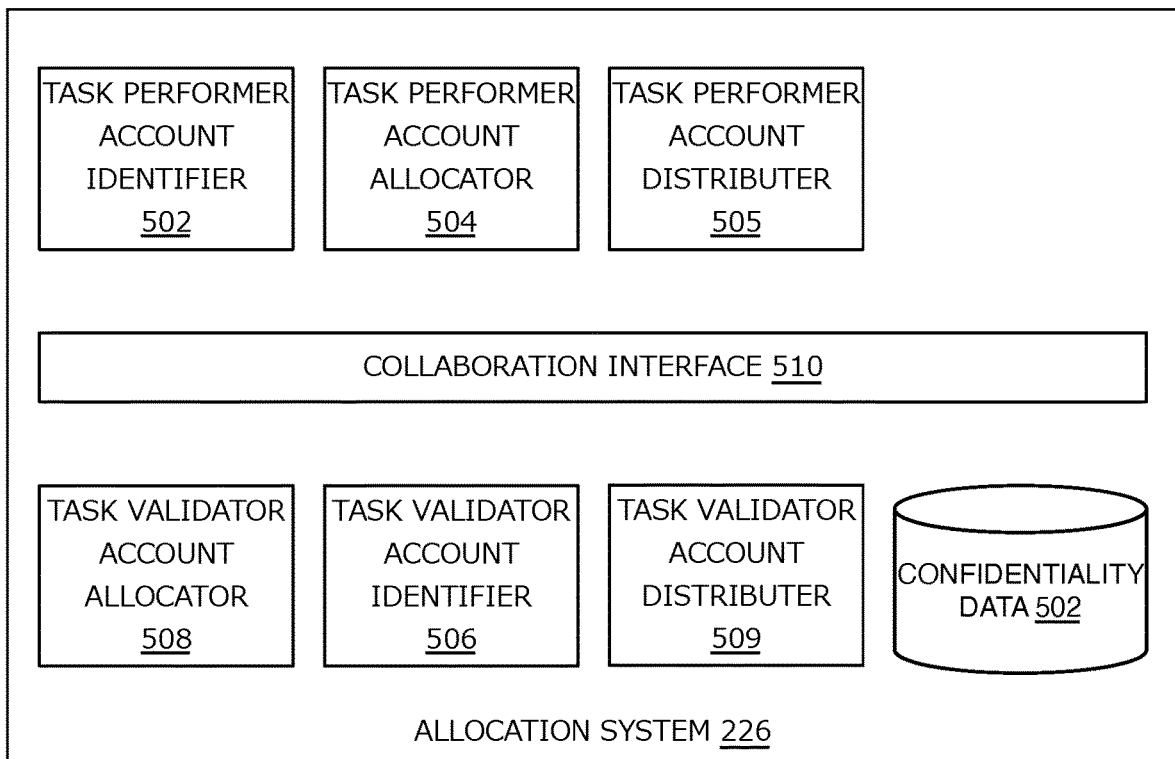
TASK PERFORMER ACCOUNT IDENTIFIER 502

TASK PERFORMER ACCOUNT ALLOCATOR 504

TASK PERFORMER ACCOUNT DISTRIBUTER 505

COLLABORATION INTERFACE 510

TASK VALIDATOR ACCOUNT ALLOCATOR 508

TASK VALIDATOR ACCOUNT IDENTIFIER 506

TASK VALIDATOR ACCOUNT DISTRIBUTER 509

CONFIDENTIALITY DATA 502

ALLOCATION SYSTEM 226